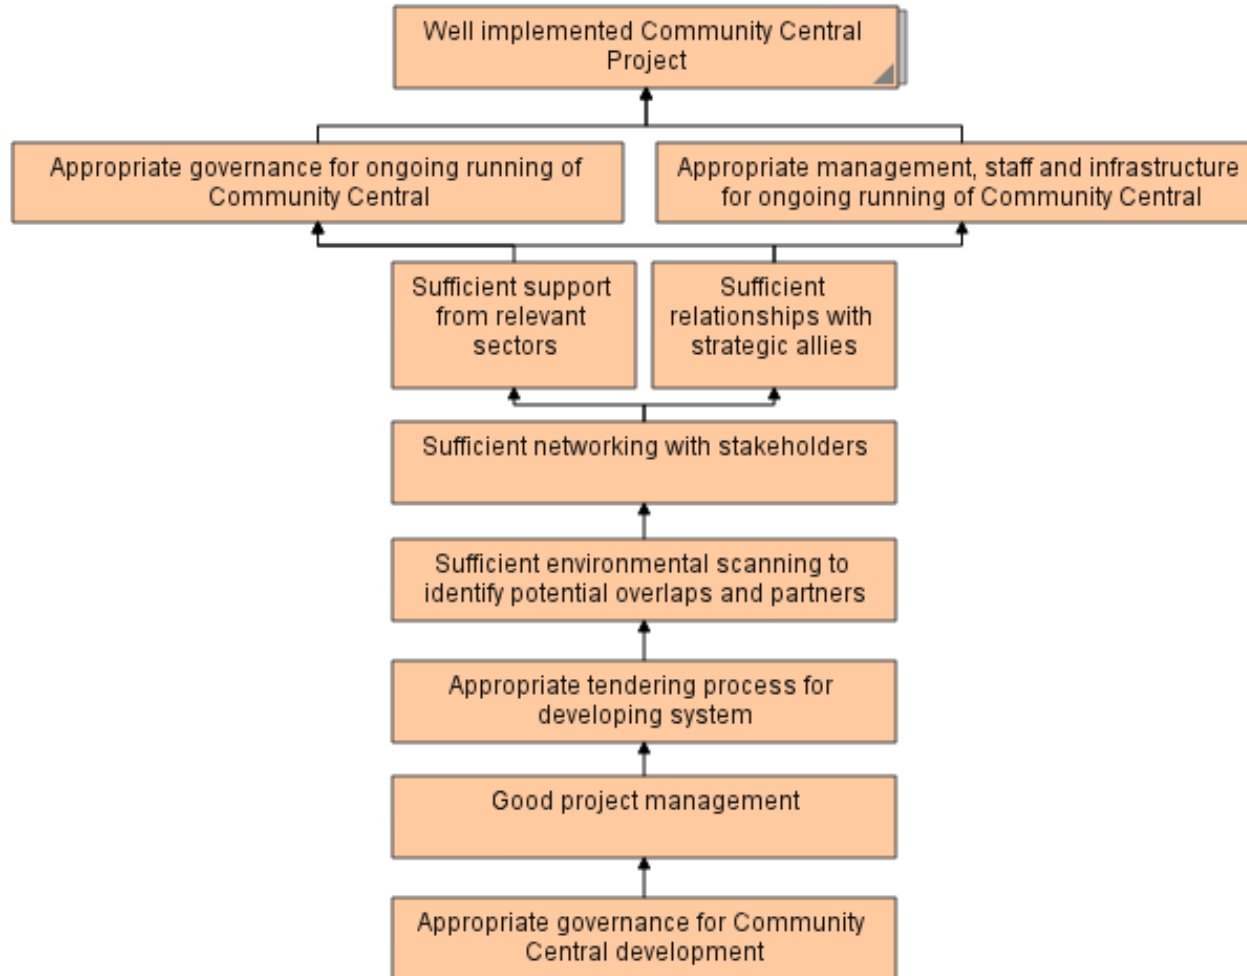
Well implemented Community Central Project

Appropriate governance for ongoing running of Community Central

Appropriate management, staff and infrastructure for ongoing running of Community Central

Sufficient support from relevant sectors

Sufficient relationships with strategic allies

Sufficient networking with stakeholders

Sufficient environmental scanning to identify potential overlaps and partners

Appropriate tendering process for developing system

Good project management

Appropriate governance for Community Central development